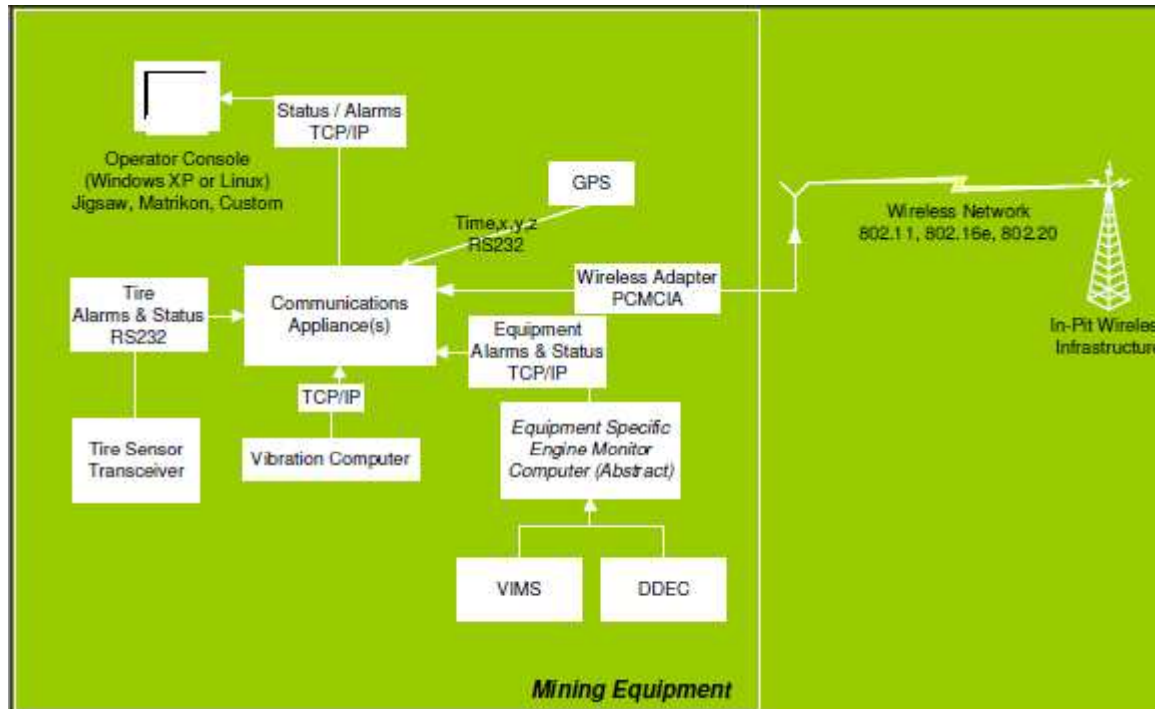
Status / Alarms
TCP/IP

Operator Console
(Windows XP or Linux)
Jigsaw, Matrikon, Custom

GPS

Time,x,y,z
RS232

Wireless Network
802.11, 802.16e, 802.20

Tire
Alarms & Status
RS232

Communications
Appliance(s)

Wireless Adapter
PCMCIA

Equipment
Alarms & Status
TCP/IP

In-Pit Wireles
Infrastructur

TCP/IP

Tire Sensor
Transceiver

Vibration Computer

Equipment Specific
Engine Monitor
Computer (Abstract)

VIMS

DDEC

Mining Equipment